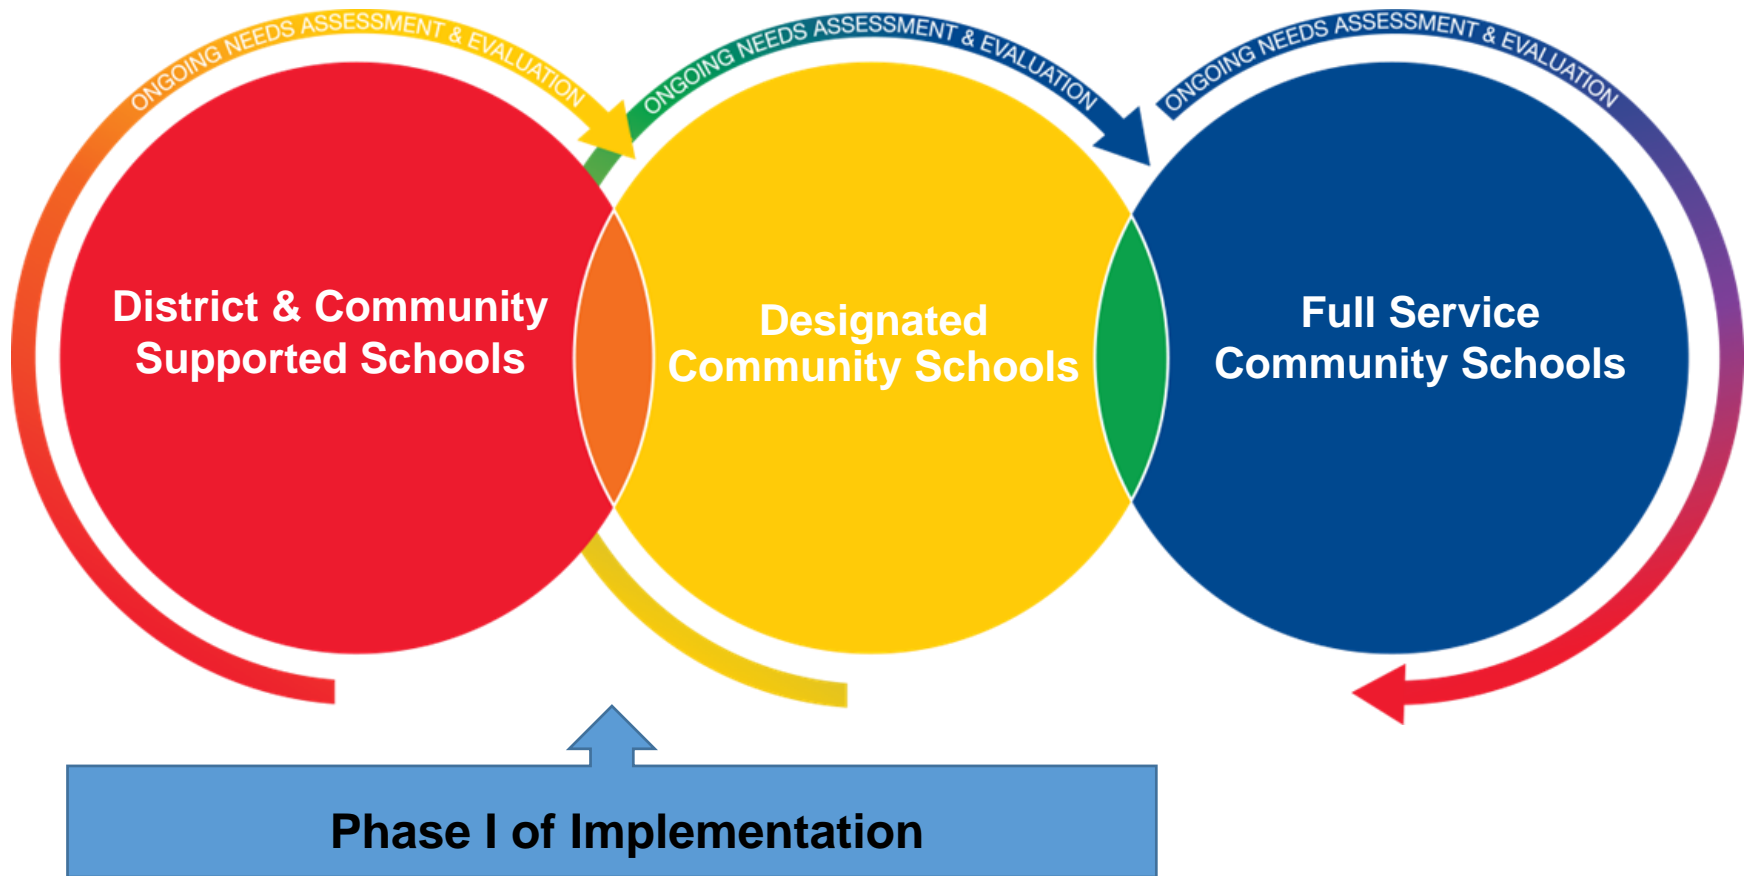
ONGOING NEEDS ASSESSMENT & EVALUATION

ONGOING NEEDS ASSESSMENT & EVALUATION

ONGOING NEEDS ASSESSMENT & EVALUATION

District & Community Supported Schools

Designated Community Schools

Full Service Community Schools

Phase I of Implementation